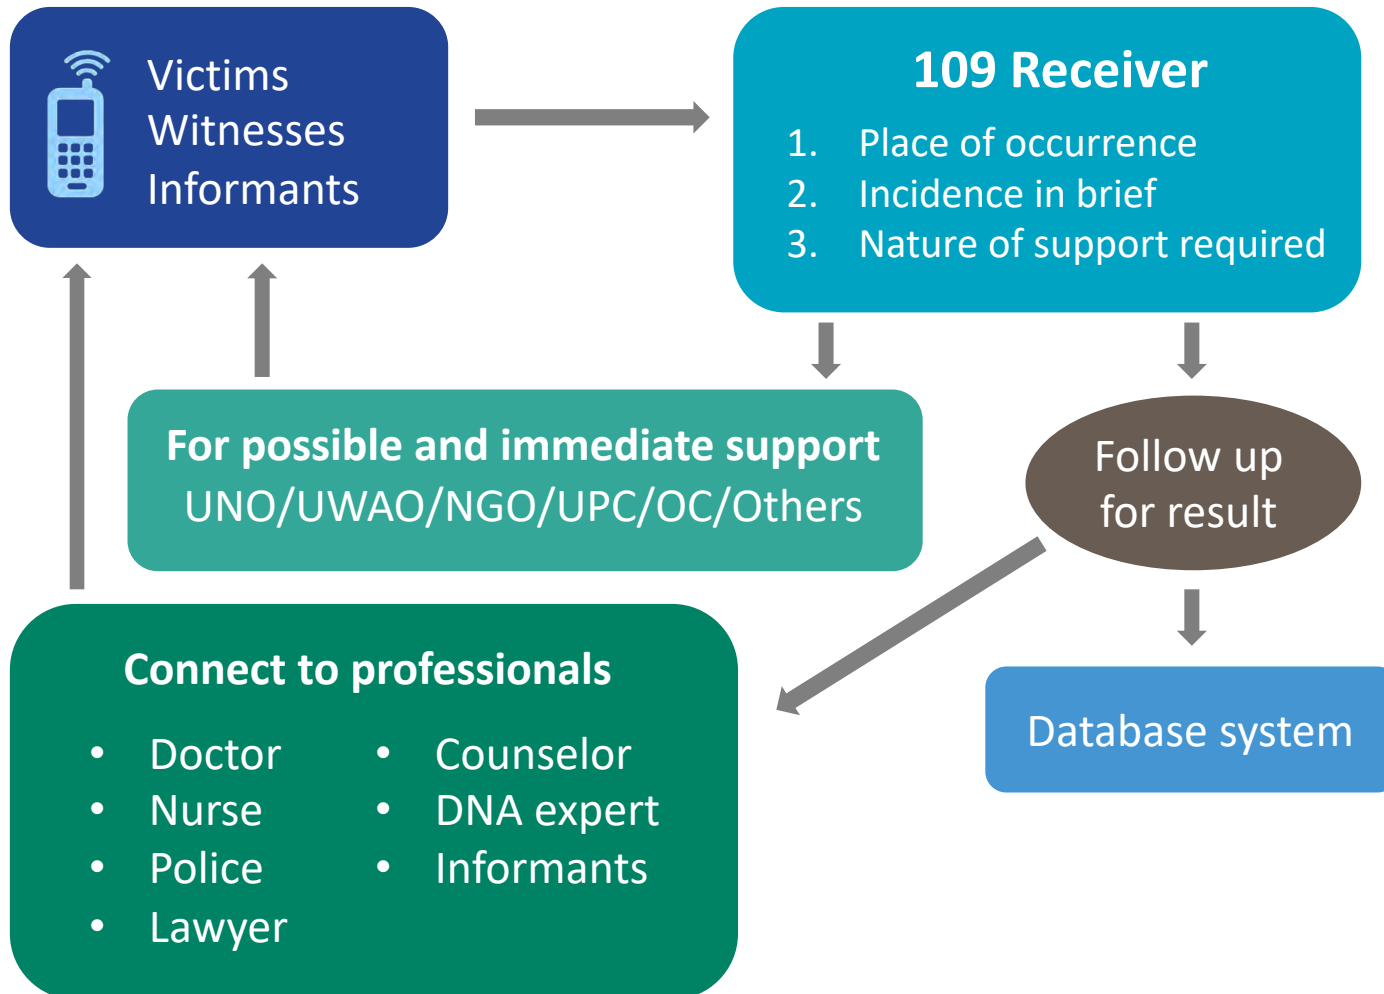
Victims
Witnesses
Informants

109 Receiver
1. Place of occurrence
2. Incidence in brief
3. Nature of support required

For possible and immediate support
UNO/UWAO/NGO/UPC/OC/Others

Follow up for result

Connect to professionals
• Doctor
• Nurse
• Police
• Lawyer
• Counselor
• DNA expert
• Informants

Database system